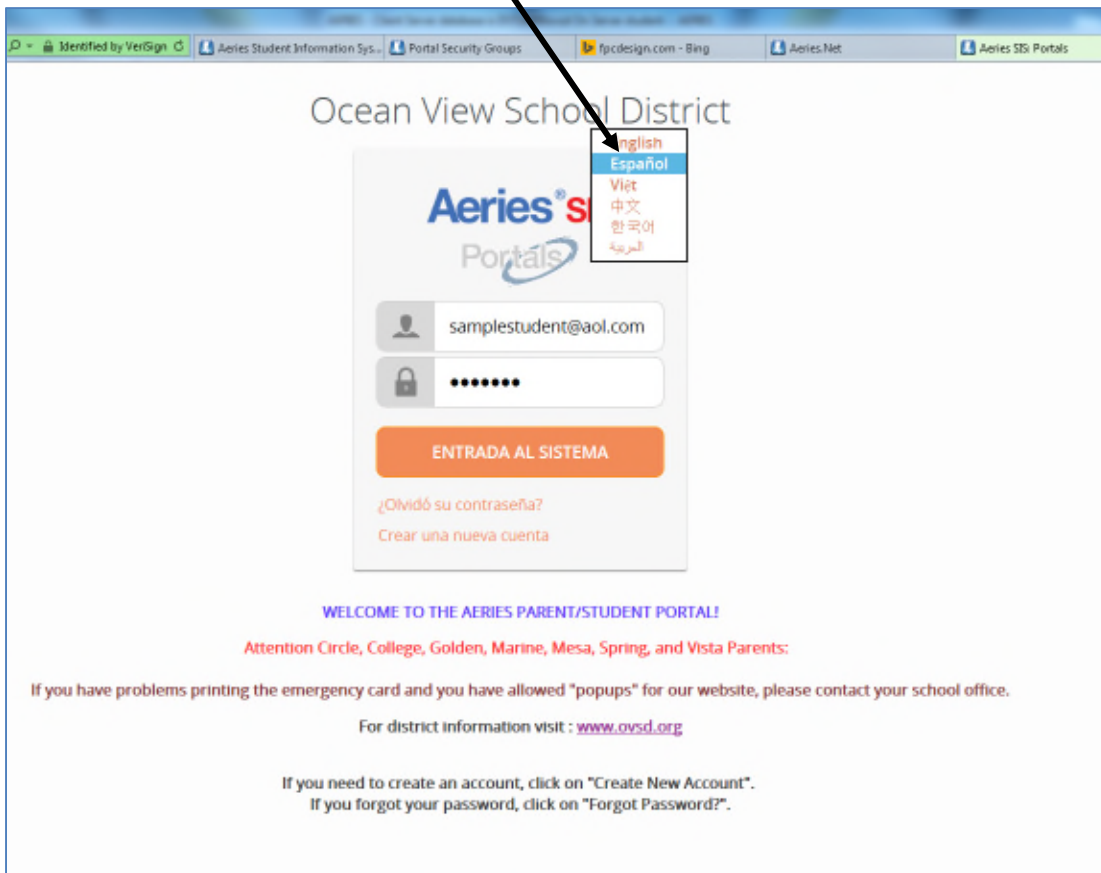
Identified by VeriSign | Aeries Student Information Sys... | Portal Security Groups | fpcdesign.com - Bing | Aeries.Net | Aeries SIS: Portals

Ocean View School District

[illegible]nglish
Español
Việt
中文
한국어
العربية

Aeries SIS
Portals

samplestudent@aol.com
•••••••

ENTRADA AL SISTEMA

¿Olvidó su contraseña?
Crear una nueva cuenta

WELCOME TO THE AERIES PARENT/STUDENT PORTAL!

Attention Circle, College, Golden, Marine, Mesa, Spring, and Vista Parents:

If you have problems printing the emergency card and you have allowed "popups" for our website, please contact your school office.

For district information visit : www.ovsd.org

If you need to create an account, click on "Create New Account".
If you forgot your password, click on "Forgot Password?".